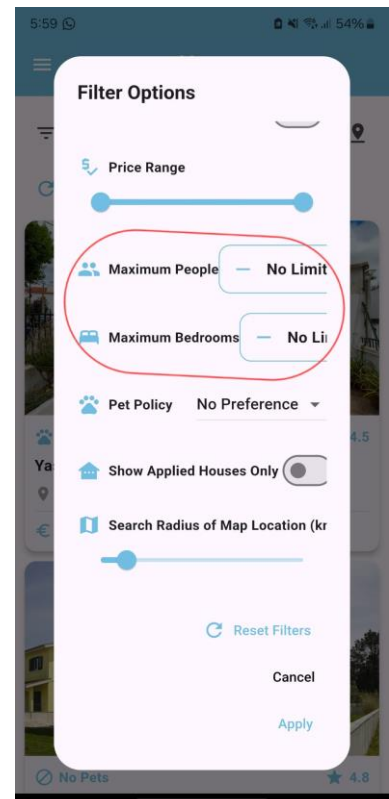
5:59
54%

Filter Options

Price Range

Maximum People — No Limit

Maximum Bedrooms — No Li

Pet Policy No Preference

Show Applied Houses Only

Search Radius of Map Location (kr

Reset Filters

Cancel

Apply

4.5

Ya

€

No Pets

4.8